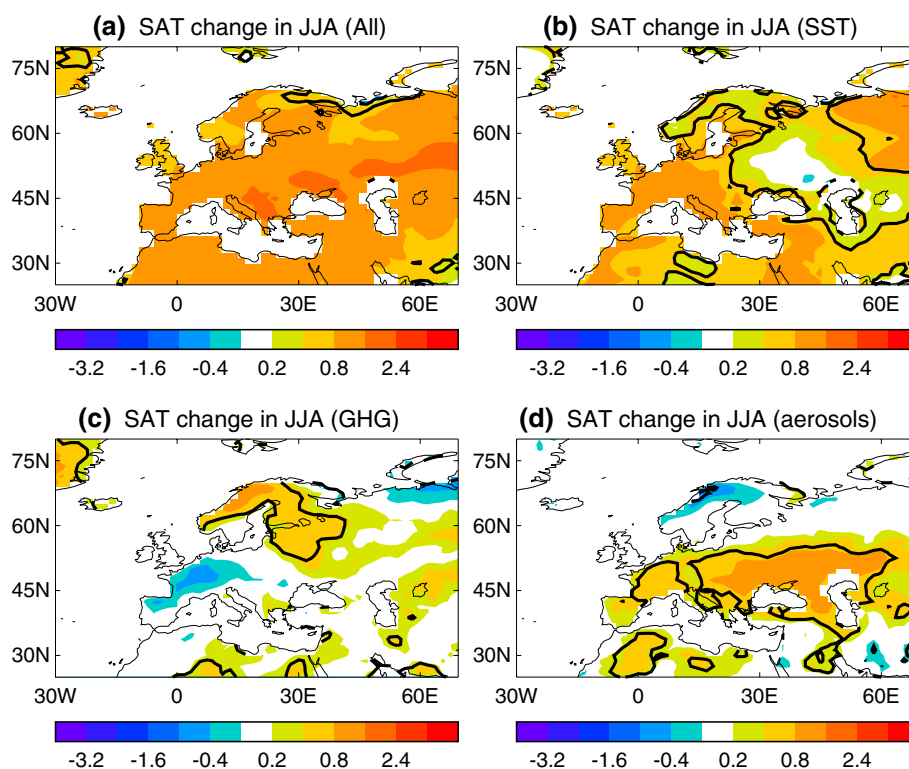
(a) SAT change in JJA (All)

75N
60N
45N
30N
30W 0 30E 60E

-3.2 -1.6 -0.4 0.2 0.8 2.4

(b) SAT change in JJA (SST)

75N
60N
45N
30N
30W 0 30E 60E

-3.2 -1.6 -0.4 0.2 0.8 2.4

(c) SAT change in JJA (GHG)

75N
60N
45N
30N
30W 0 30E 60E

-3.2 -1.6 -0.4 0.2 0.8 2.4

(d) SAT change in JJA (aerosols)

75N
60N
45N
30N
30W 0 30E 60E

-3.2 -1.6 -0.4 0.2 0.8 2.4